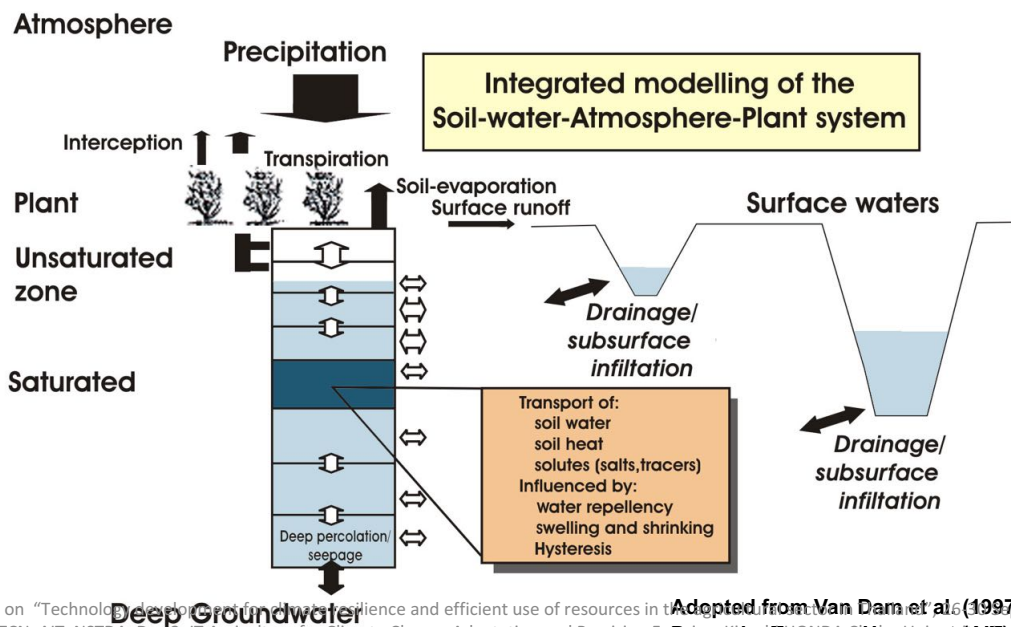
Atmosphere

Precipitation

Integrated modelling of the Soil-water-Atmosphere-Plant system

Interception

Transpiration

Soil-evaporation

Surface runoff

Plant

Surface waters

Unsaturated zone

Drainage/ subsurface infiltation

Saturated

Transport of:
soil water
soil heat
solutes (salts,tracers)
Influenced by:
water repellency
swelling and shrinking
Hysteresis

Drainage/ subsurface infiltation

Deep percolation/ seepage

Deep Groundwater

on "Technology development for climate resilience and efficient use of resources in the agricultural sector in Thailand" 26 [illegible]

Adopted from Van Dam et al. (1997)

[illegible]